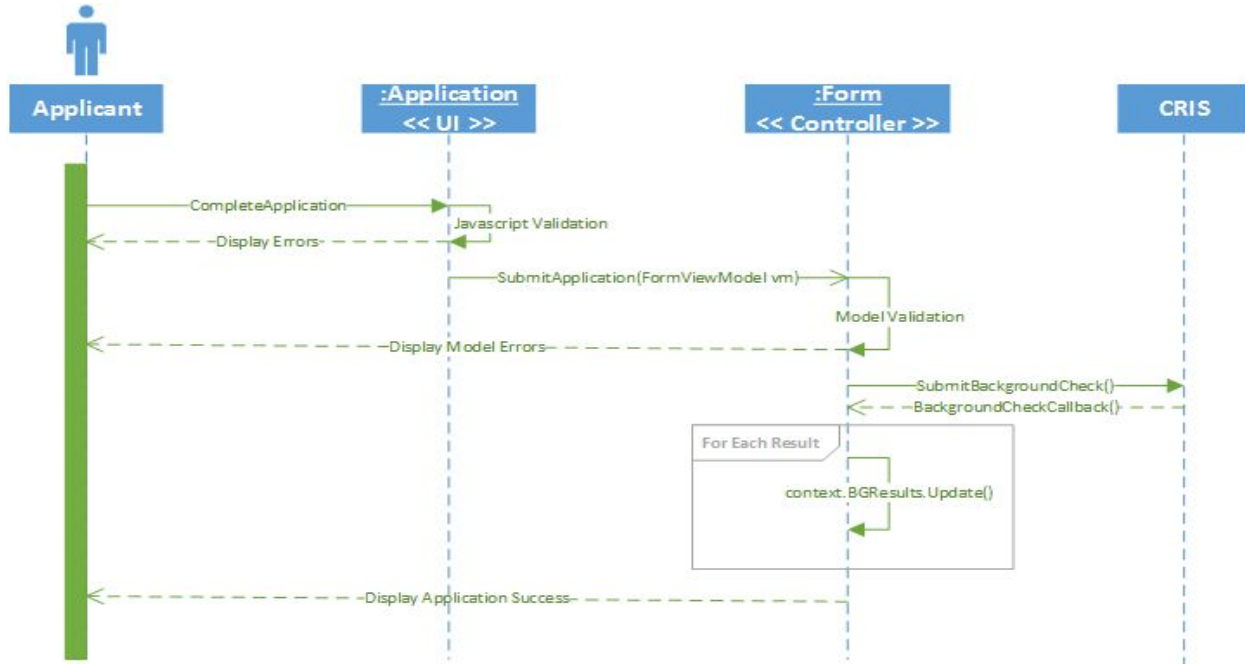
Applicant

:Application
<< UI >>

:Form
<< Controller >>

CRIS

CompleteApplication

Javascript Validation

Display Errors

SubmitApplication(FormViewModel vm)

Model Validation

Display Model Errors

SubmitBackgroundCheck()

BackgroundCheckCallback()

For Each Result

context.BGResults.Update()

Display Application Success